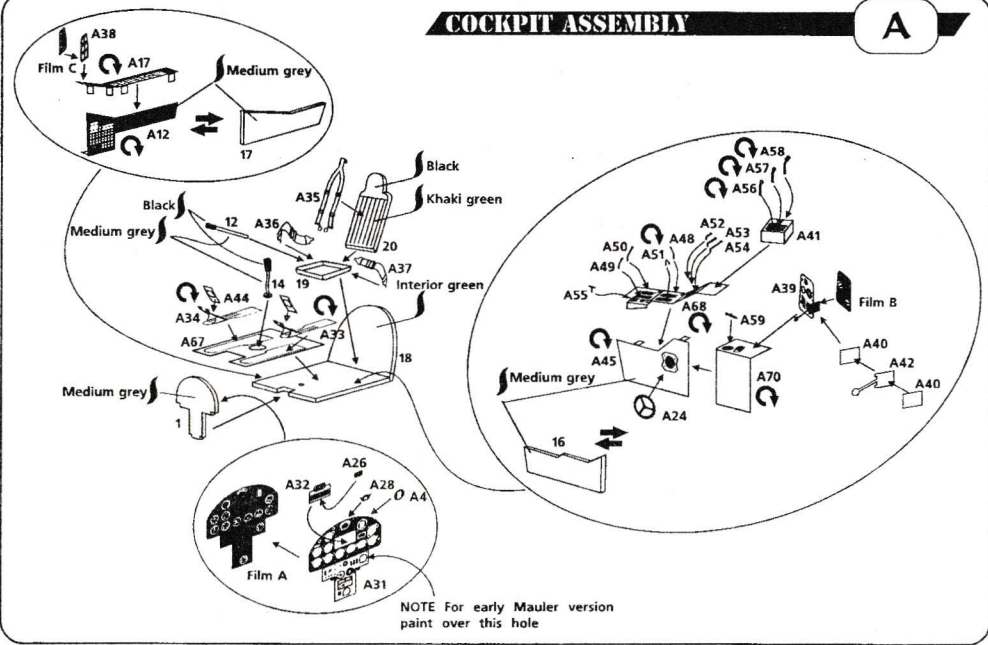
COCKPIT ASSEMBLY

A

A38
Film C
A17
Medium grey
A12
17

Black
A35
Khaki green
Black
12
A36
20
Medium grey
14
19
A37
Interior green
A44
A34
A33
A67
18
Medium grey
1

A58
A57
A56
A52
A53
A54
A41
A50
A48
A51
A49
A55
A39
Film B
A68
A59
A45
A40
A42
A40
Medium grey
A70
A24
16

A32
A26
A28
A4
Film A
A31
NOTE For early Mauler version paint over this hole